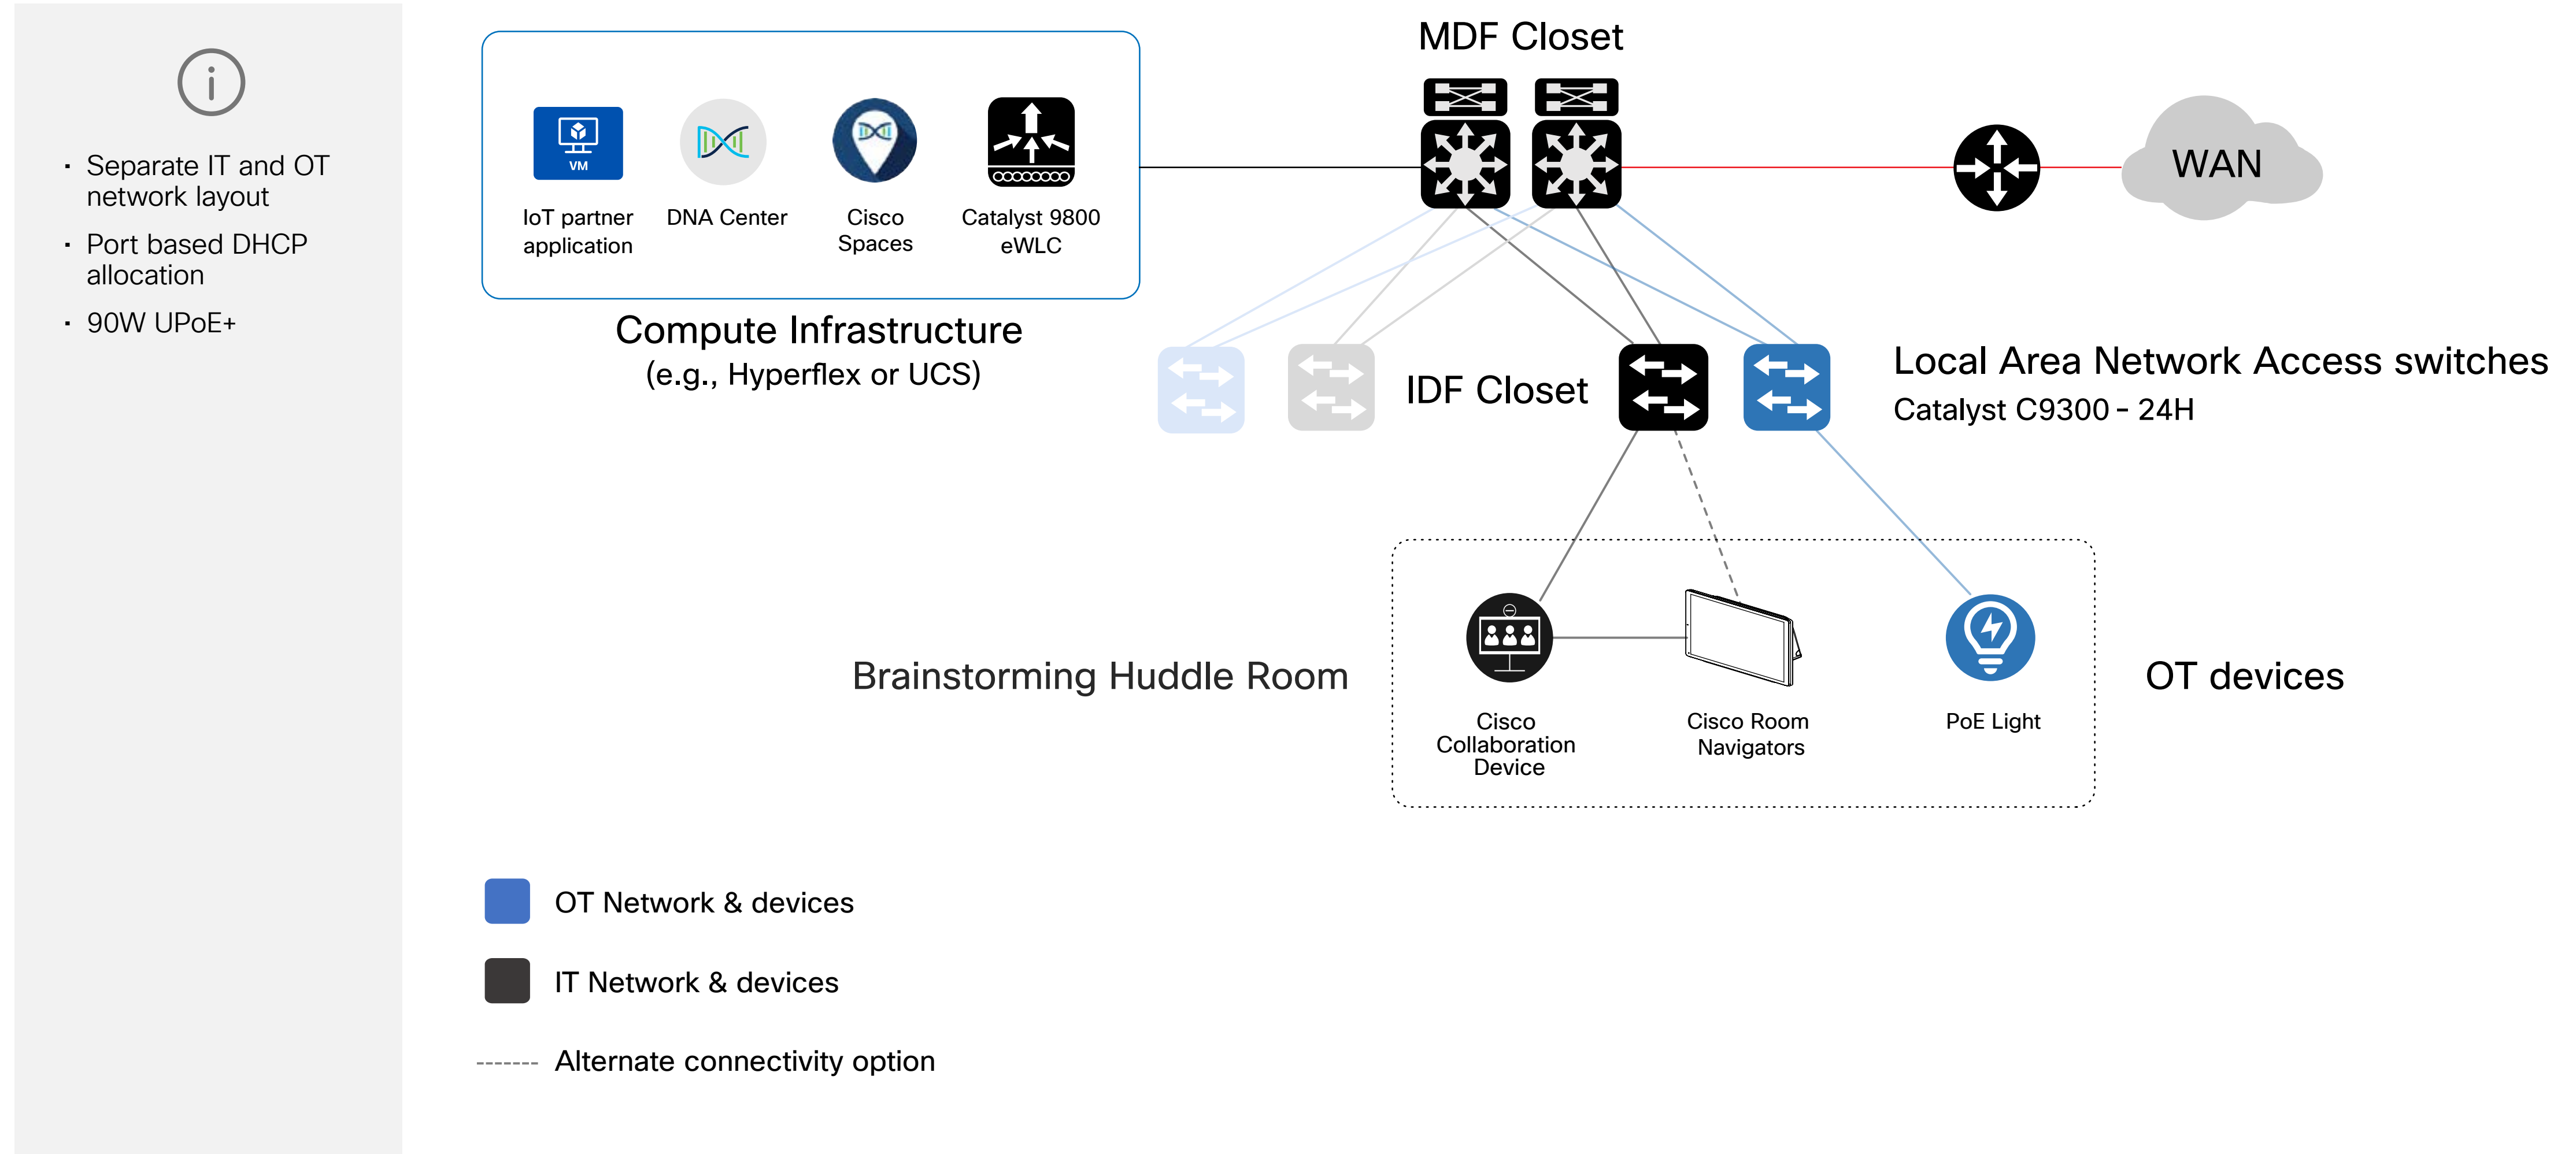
- Separate IT and OT network layout
- Port based DHCP allocation
- 90W UPoE+

VM

IoT partner application

DNA Center

Cisco Spaces

Catalyst 9800 eWLC

Compute Infrastructure
(e.g., Hyperflex or UCS)

MDF Closet

WAN

IDF Closet

Local Area Network Access switches
Catalyst C9300 - 24H

Brainstorming Huddle Room

Cisco Collaboration Device

Cisco Room Navigators

PoE Light

OT devices

OT Network & devices

IT Network & devices

Alternate connectivity option